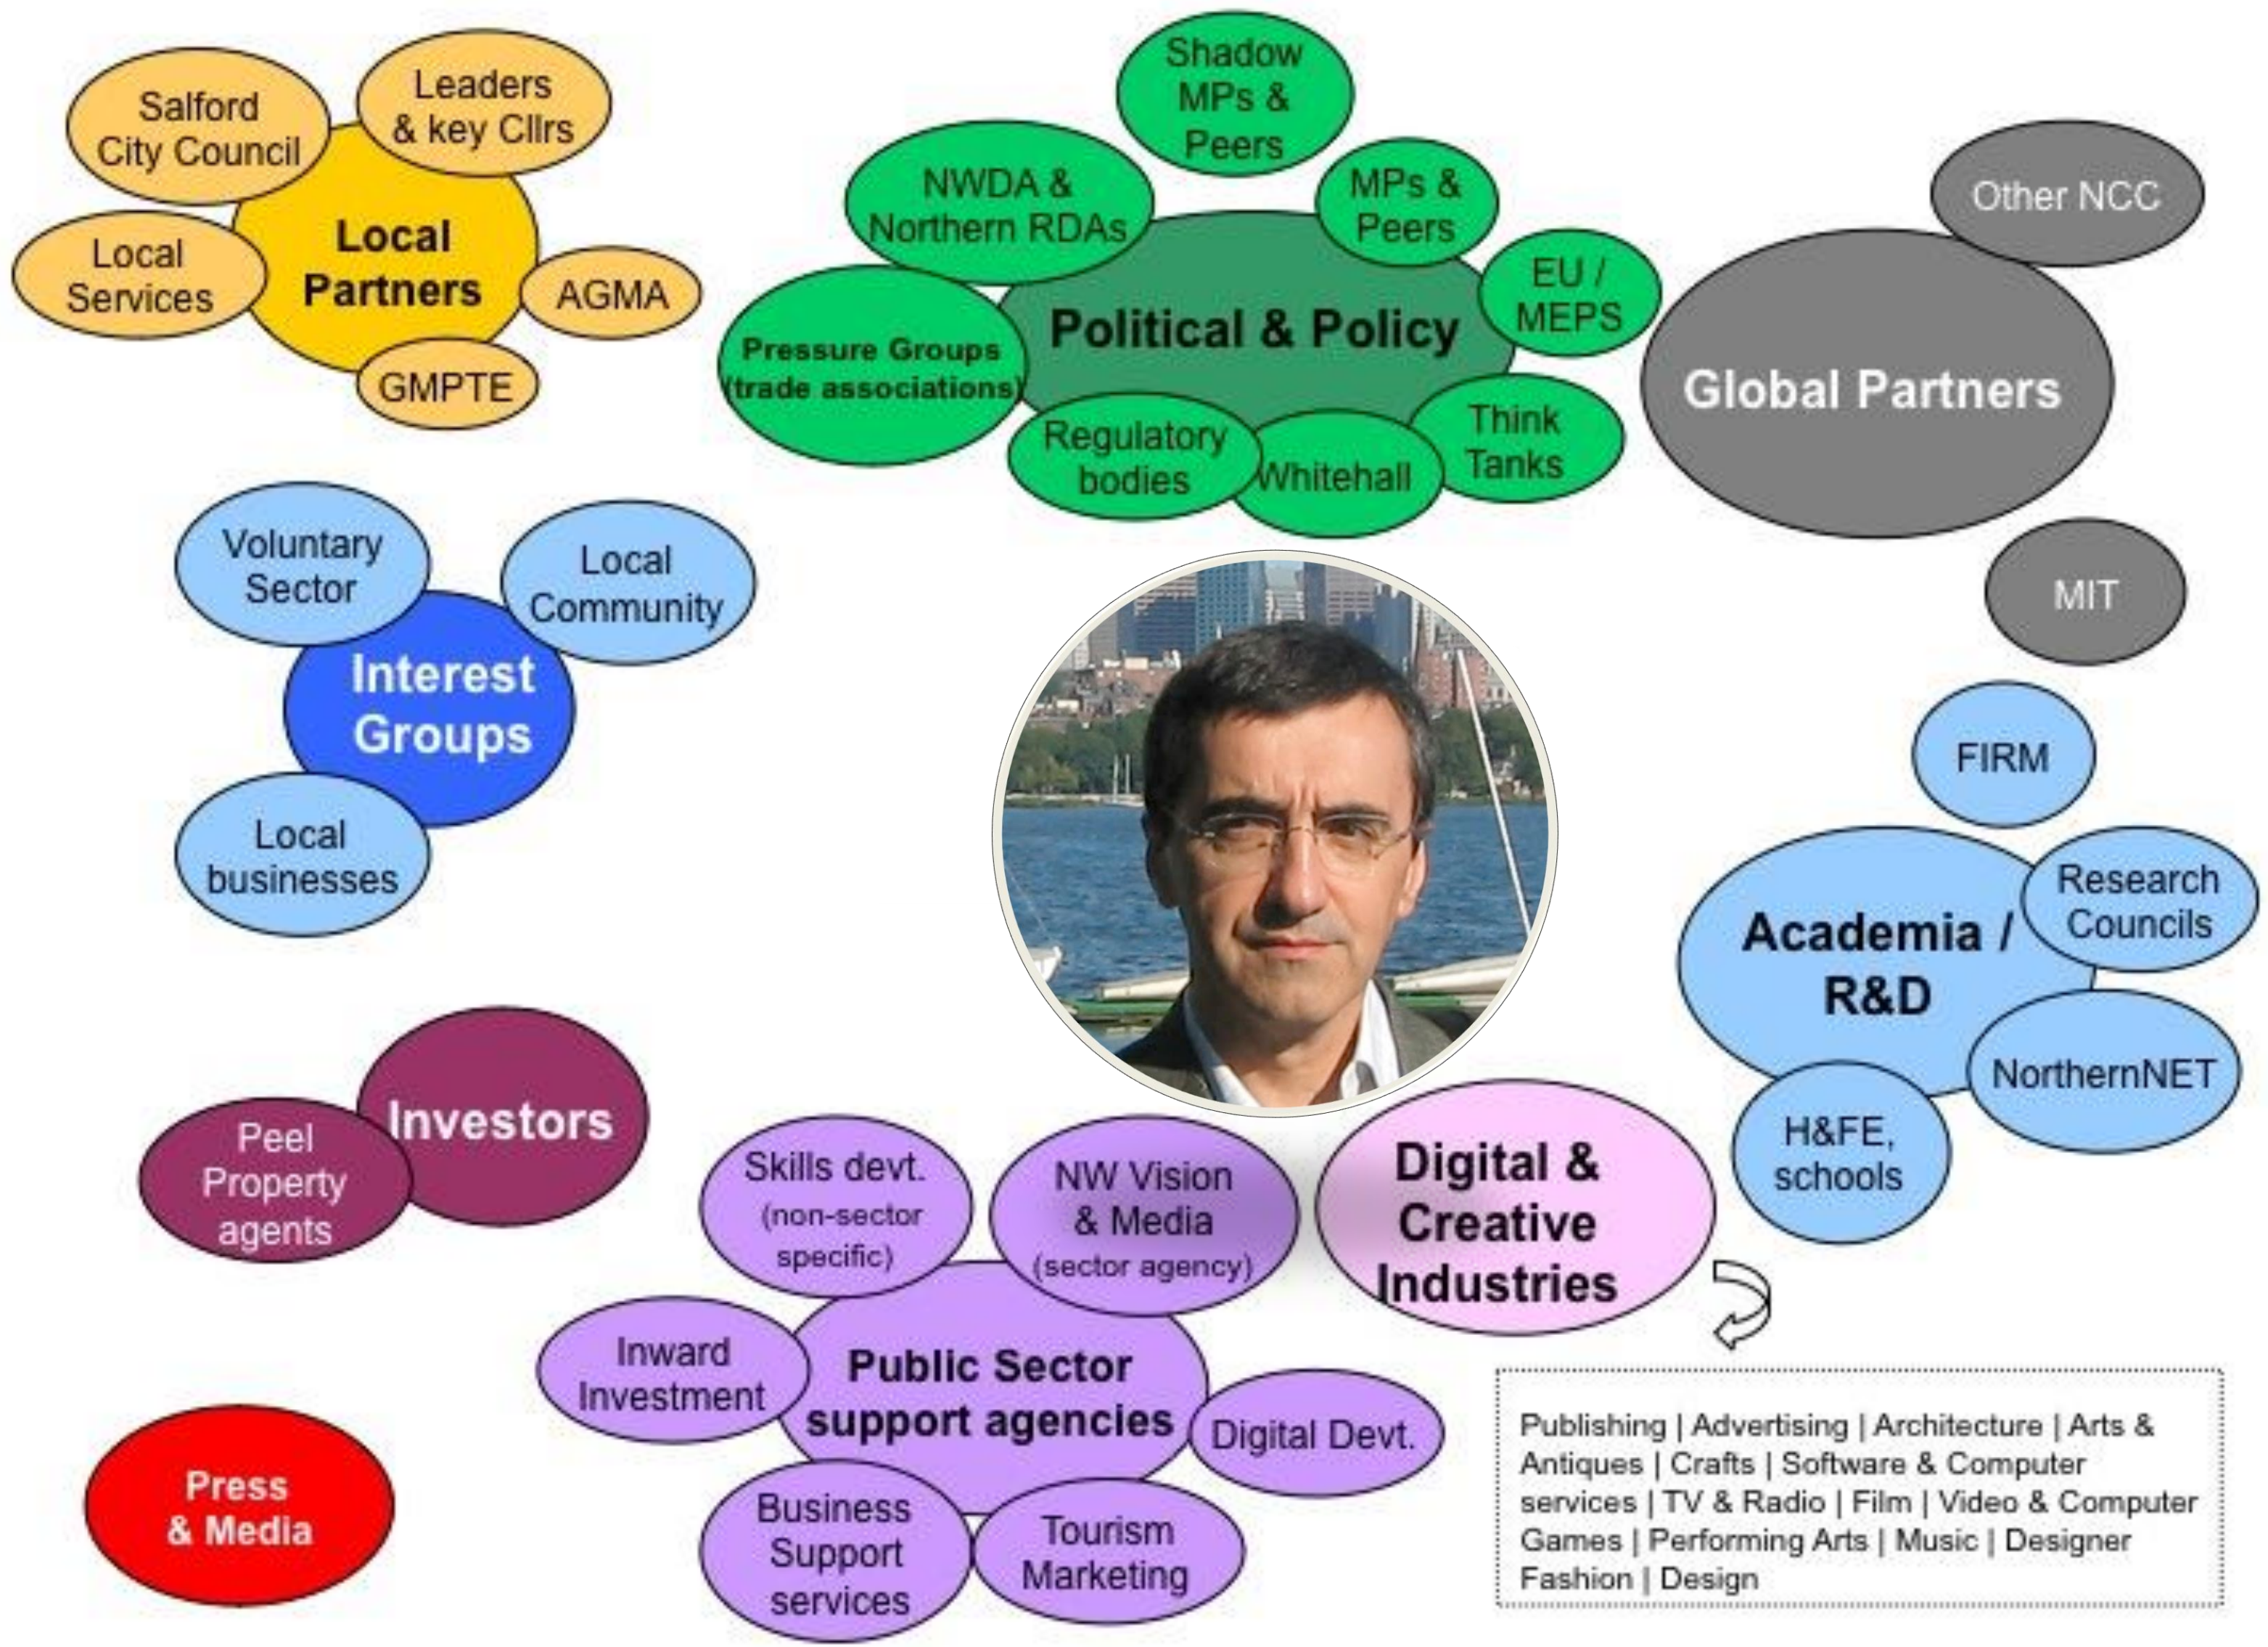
Salford City Council

Leaders & key Cllrs

Local Partners

Local Services

AGMA

GMPTE

Shadow MPs & Peers

NWDA & Northern RDAs

MPs & Peers

EU / MEPS

Political & Policy

Pressure Groups (trade associations)

Regulatory bodies

Whitehall

Think Tanks

Other NCC

Global Partners

MIT

Voluntary Sector

Local Community

Interest Groups

Local businesses

FIRM

Research Councils

Academia / R&D

NorthernNET

H&FE, schools

Investors

Peel Property agents

Skills devt. (non-sector specific)

NW Vision & Media (sector agency)

Digital & Creative Industries

Inward Investment

Public Sector support agencies

Digital Devt.

Business Support services

Tourism Marketing

Press & Media

Publishing | Advertising | Architecture | Arts & Antiques | Crafts | Software & Computer services | TV & Radio | Film | Video & Computer Games | Performing Arts | Music | Designer Fashion | Design